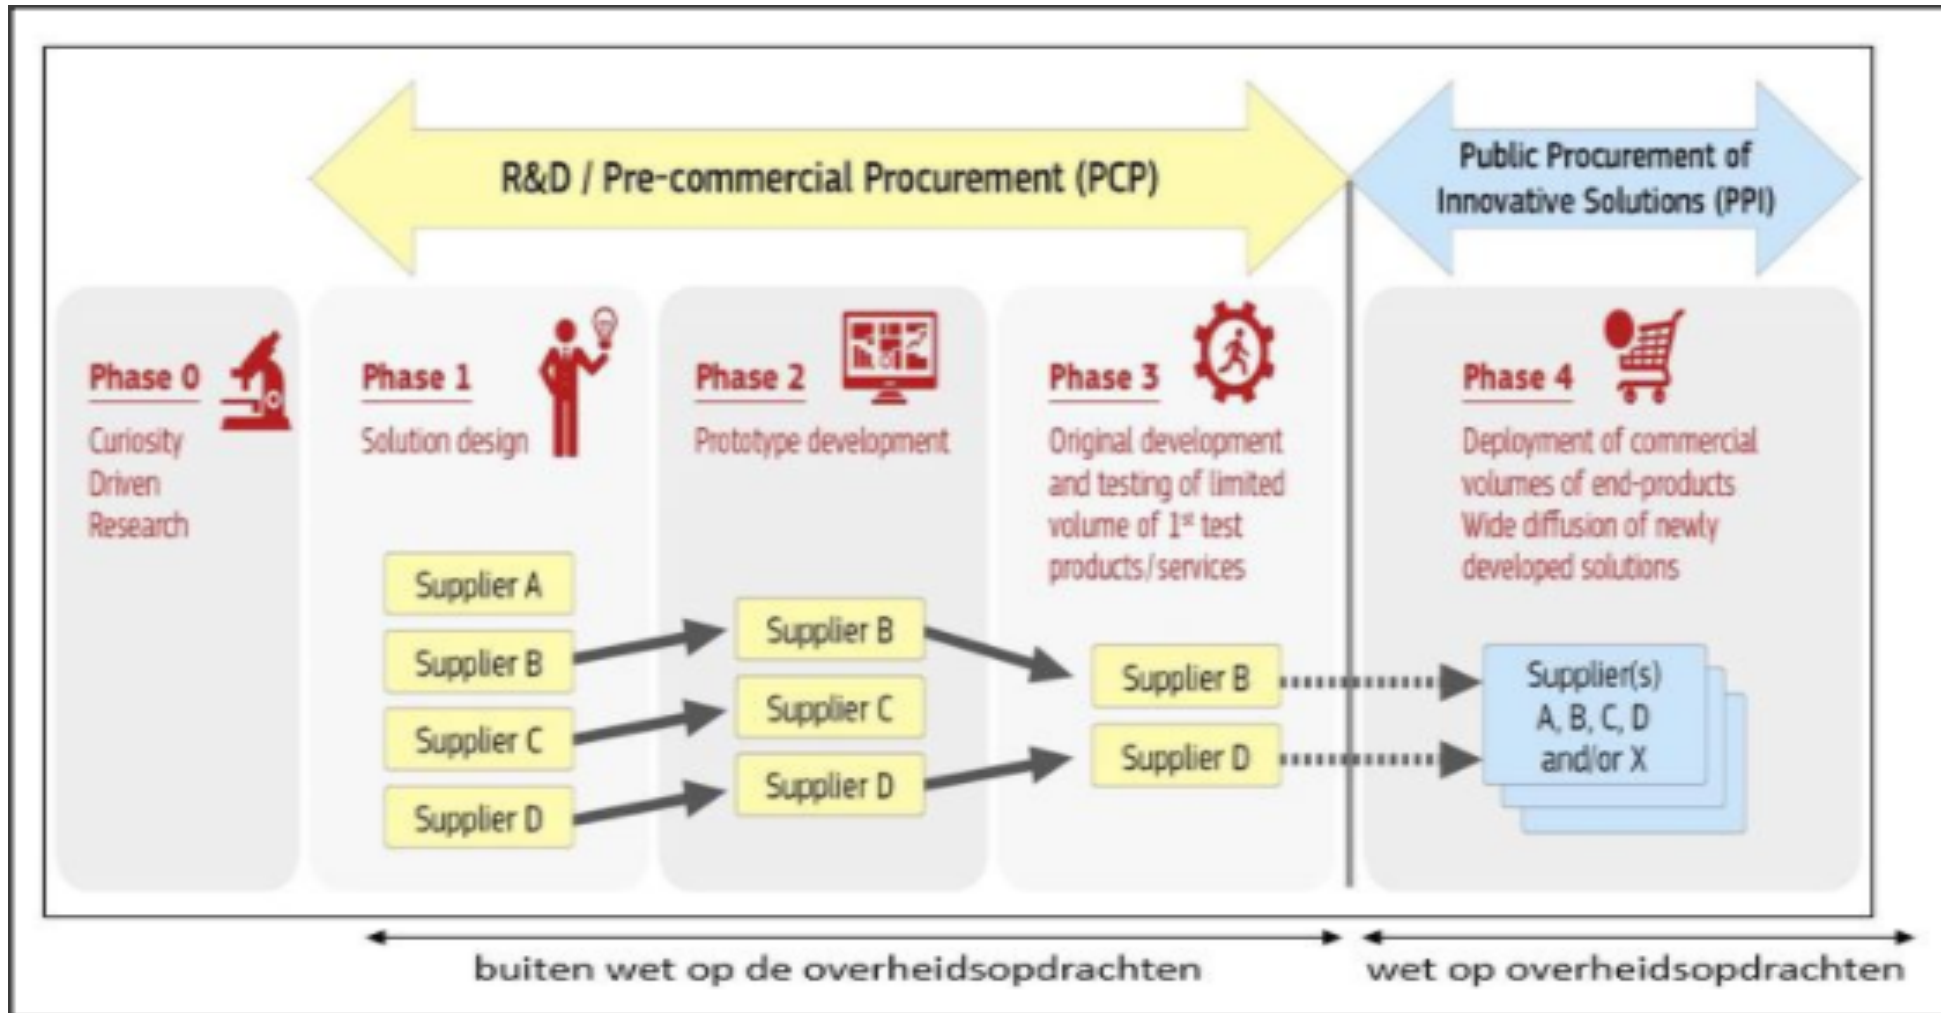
R&D / Pre-commercial Procurement (PCP)

Public Procurement of Innovative Solutions (PPI)

Phase 0
Curiosity Driven Research

Phase 1
Solution design

Phase 2
Prototype development

Phase 3
Original development and testing of limited volume of 1st test products/services

Phase 4
Deployment of commercial volumes of end-products
Wide diffusion of newly developed solutions

Supplier A
Supplier B
Supplier C
Supplier D

Supplier B
Supplier C
Supplier D

Supplier B
Supplier D

Supplier(s) A, B, C, D and/or X

buiten wet op de overheidsopdrachten

wet op overheidsopdrachten